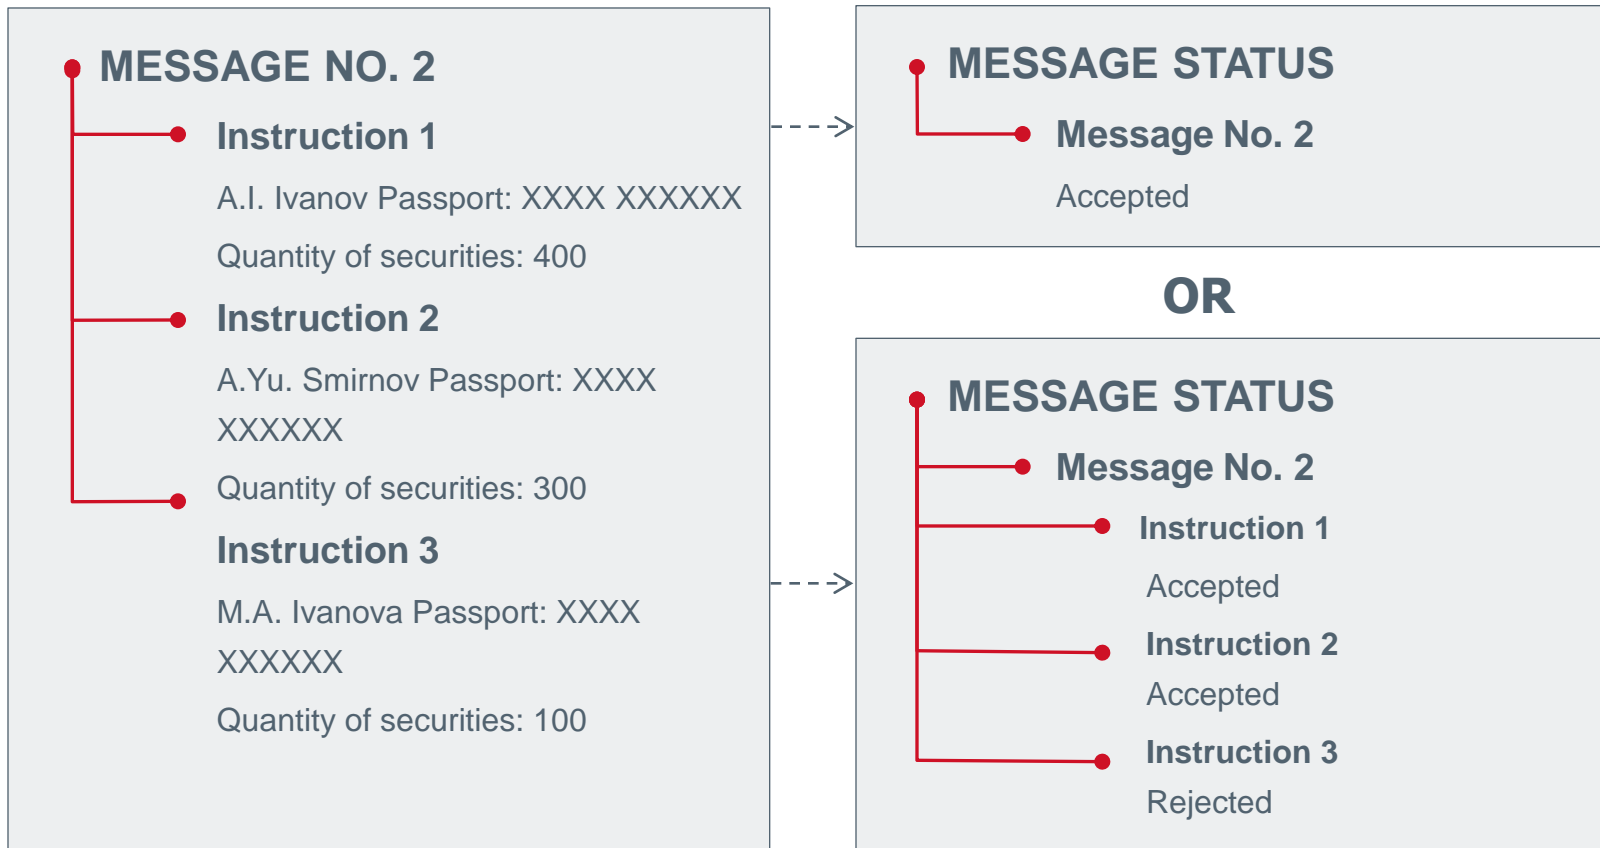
MESSAGE NO. 2

Instruction 1

A.I. Ivanov Passport: XXXX XXXXXX

Quantity of securities: 400

Instruction 2

A.Yu. Smirnov Passport: XXXX XXXXXX

Quantity of securities: 300

Instruction 3

M.A. Ivanova Passport: XXXX XXXXXX

Quantity of securities: 100

MESSAGE STATUS

Message No. 2

Accepted

OR

MESSAGE STATUS

Message No. 2

Instruction 1

Accepted

Instruction 2

Accepted

Instruction 3

Rejected